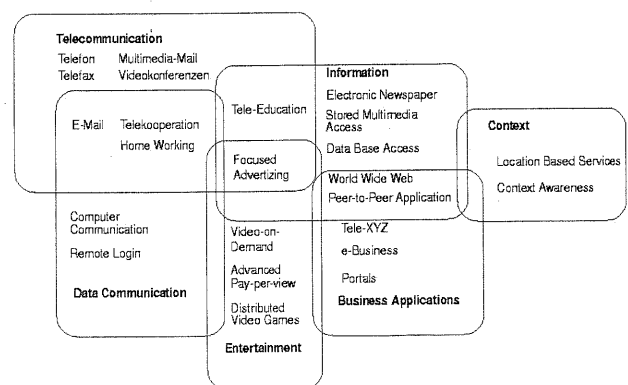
Telecommunication
Telefon
Telefax
Multimedia-Mail
Videokonferenzen

Information
Electronic Newspaper
Stored Multimedia Access
Data Base Access

Context
Location Based Services
Context Awareness

Tele-Education

E-Mail
Telekooperation
Home Working

Focused Advertizing

World Wide Web
Peer-to-Peer Application

Computer Communication
Remote Login
Data Communication

Video-on-Demand
Advanced Pay-per-view
Distributed Video Games
Entertainment

Tele-XYZ
e-Business
Portals
Business Applications